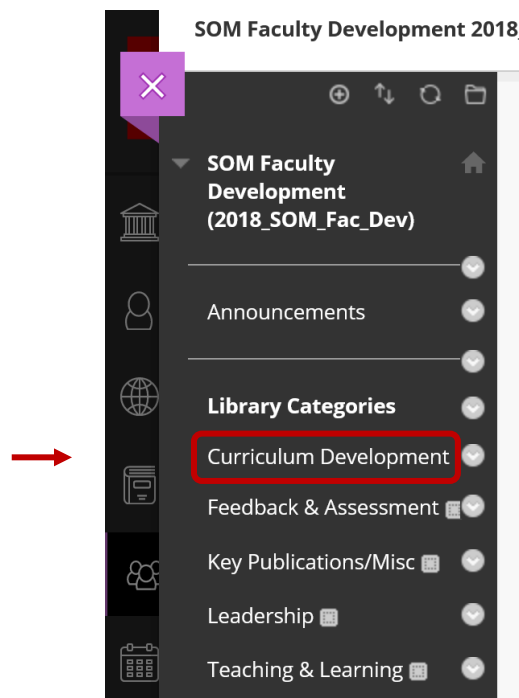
SOM Faculty Development 2018

SOM Faculty Development (2018_SOM_Fac_Dev)

Announcements

Library Categories

Curriculum Development

Feedback & Assessment

Key Publications/Misc

Leadership

Teaching & Learning